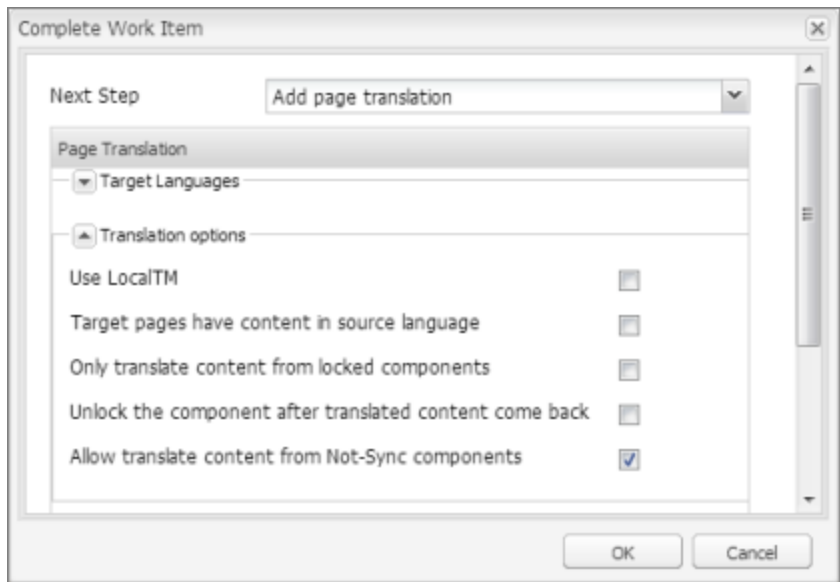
Complete Work Item

Next Step
Add page translation

Page Translation

Target Languages

Translation options

Use LocalTM

Target pages have content in source language

Only translate content from locked components

Unlock the component after translated content come back

Allow translate content from Not-Sync components

OK
Cancel